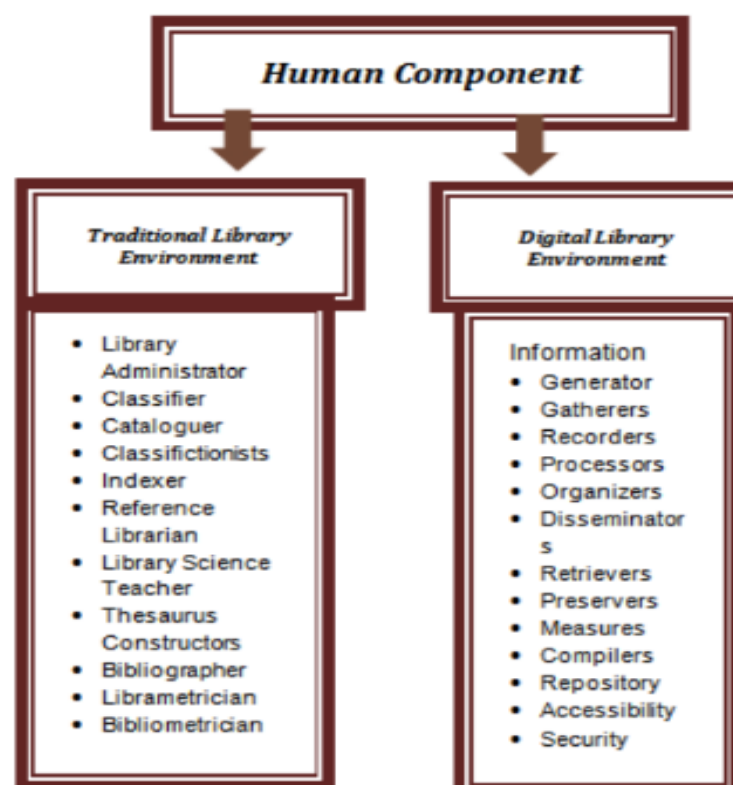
Human Component

Traditional Library Environment

- Library Administrator
- Classifier
- Cataloguer
- Classifictionists
- Indexer
- Reference Librarian
- Library Science Teacher
- Thesaurus Constructors
- Bibliographer
- Librametrician
- Bibliometrician

Digital Library Environment

Information
- Generator
- Gatherers
- Recorders
- Processors
- Organizers
- Disseminator s
- Retrievers
- Preservers
- Measures
- Compilers
- Repository
- Accessibility
- Security